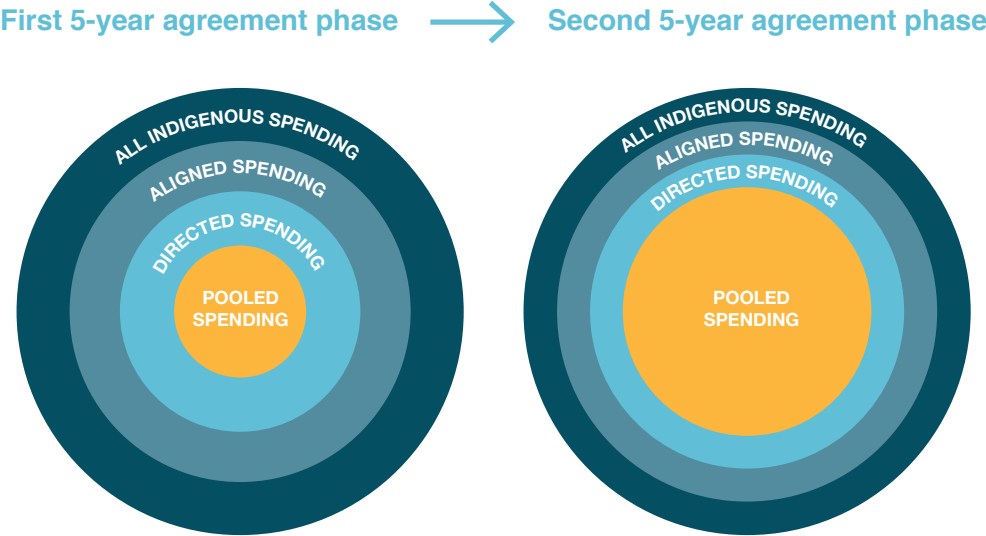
First 5-year agreement phase

ALL INDIGENOUS SPENDING
ALIGNED SPENDING
DIRECTED SPENDING
POOLED SPENDING

Second 5-year agreement phase

ALL INDIGENOUS SPENDING
ALIGNED SPENDING
DIRECTED SPENDING
POOLED SPENDING